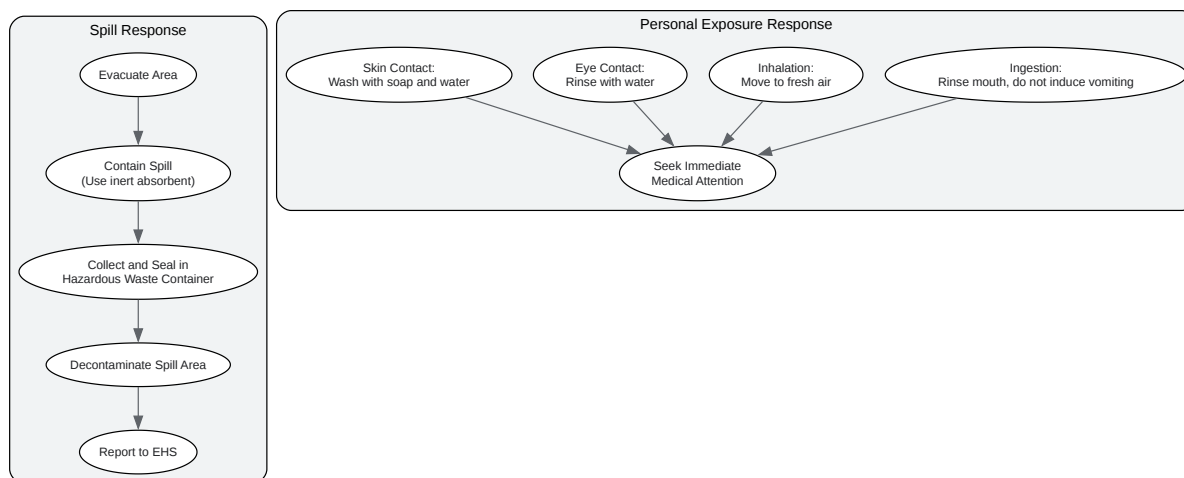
Spill Response

Evacuate Area

Contain Spill
(Use inert absorbent)

Collect and Seal in
Hazardous Waste Container

Decontaminate Spill Area

Report to EHS

Personal Exposure Response

Skin Contact:
Wash with soap and water

Eye Contact:
Rinse with water

Inhalation:
Move to fresh air

Ingestion:
Rinse mouth, do not induce vomiting

Seek Immediate
Medical Attention